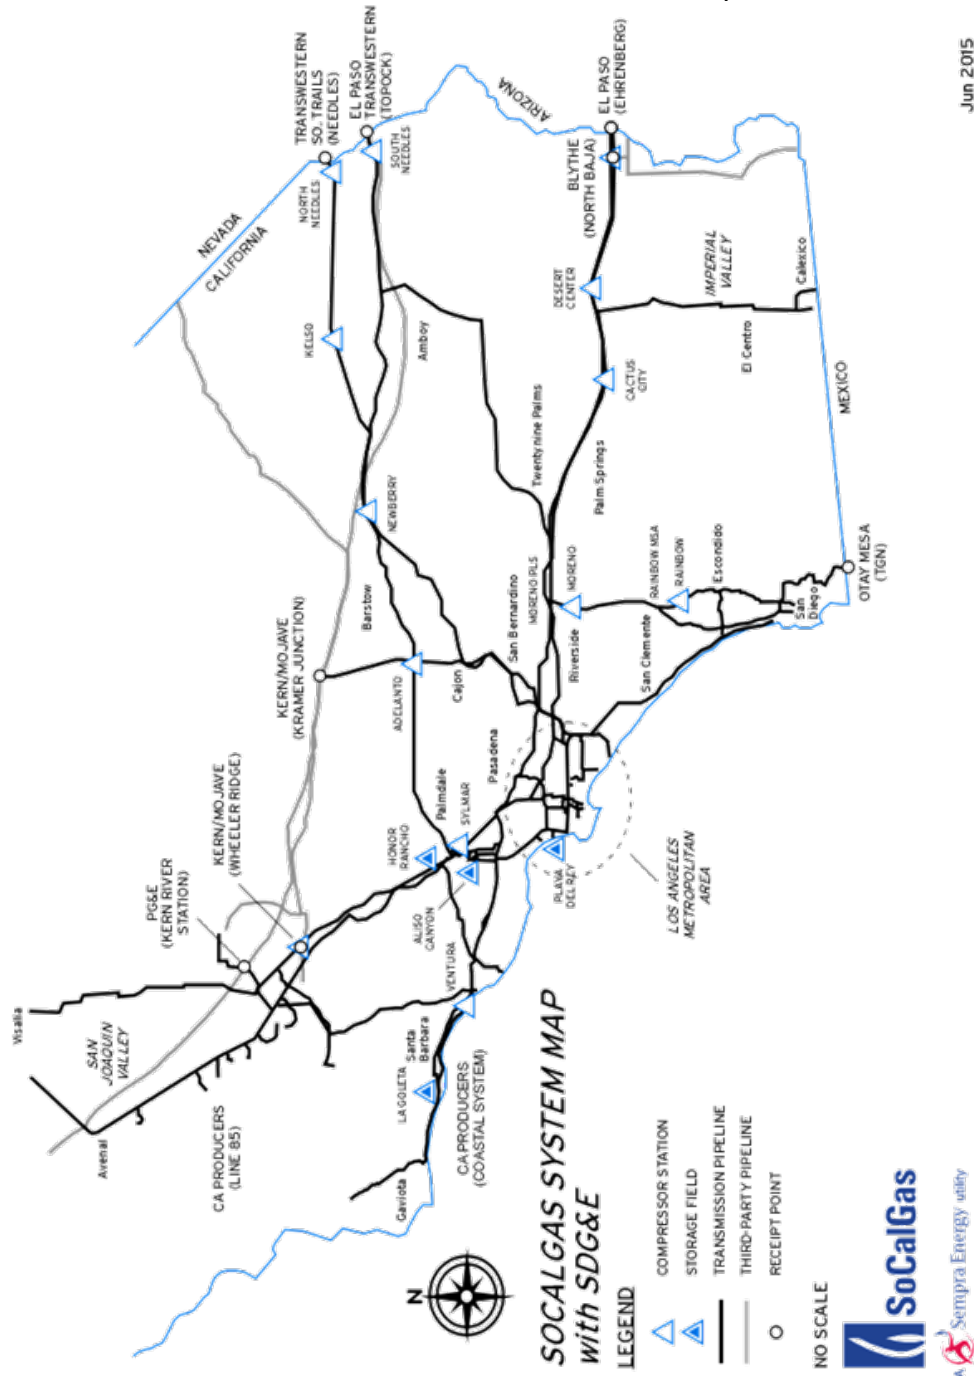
SOCALGAS SYSTEM MAP
with SDG&E

LEGEND
COMPRESSOR STATION
STORAGE FIELD
TRANSMISSION PIPELINE
THIRD-PARTY PIPELINE
RECEIPT POINT

NO SCALE

N

SoCalGas
A Sempra Energy utility

Jun 2015

NEVADA
CALIFORNIA
ARIZONA
MEXICO

TRANSWESTERN
SO. TRAILS
(NEEDLES)
EL PASO
TRANSWESTERN
(TOPOCK)
NORTH
NEEDLES
SOUTH
NEEDLES
EL PASO
(EHRENBERG)
BLYTHE
(NORTH BAJA)
KELSO
Amboy
DESERT
CENTER
IMPERIAL
VALLEY
Calexico
El Centro
CACTUS
CITY
Twentynine Palms
Palm Springs
NEWBERRY
Barstow
KERN/MOJAVE
(KRAMER JUNCTION)
ADELANTO
Cajon
San Bernardino
MORENO PLS
MORENO
Riverside
RAINBOW MSA
RAINBOW
Escondido
San Diego
OTAY MESA
(TGN)
San Clemente
Pasadena
Palmdale
SYLMAR
HONOR
RANCHO
ALISO
CANYON
PLAYA
DEL REY
LOS ANGELES
METROPOLITAN
AREA
KERN/MOJAVE
(WHEELER RIDGE)
PG&E
(KERN RIVER
STATION)
VENTURA
Santa
Barbara
LA GOLETA
CA PRODUCERS
(COASTAL SYSTEM)
Gaviota
Visalia
SAN
JOAQUIN
VALLEY
Avenal
CA PRODUCERS
(LINE 85)